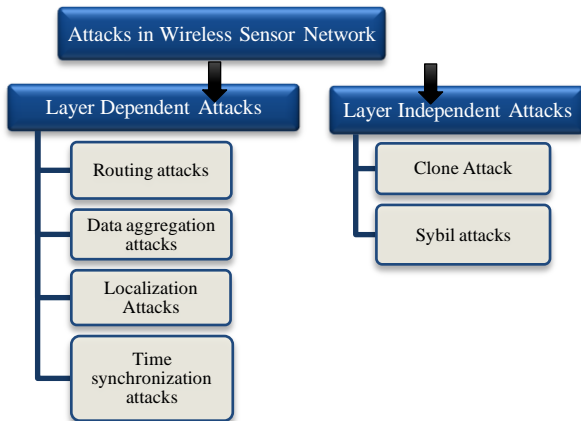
Attacks in Wireless Sensor Network

Layer Dependent Attacks

Routing attacks

Data aggregation attacks

Localization Attacks

Time synchronization attacks

Layer Independent Attacks

Clone Attack

Sybil attacks